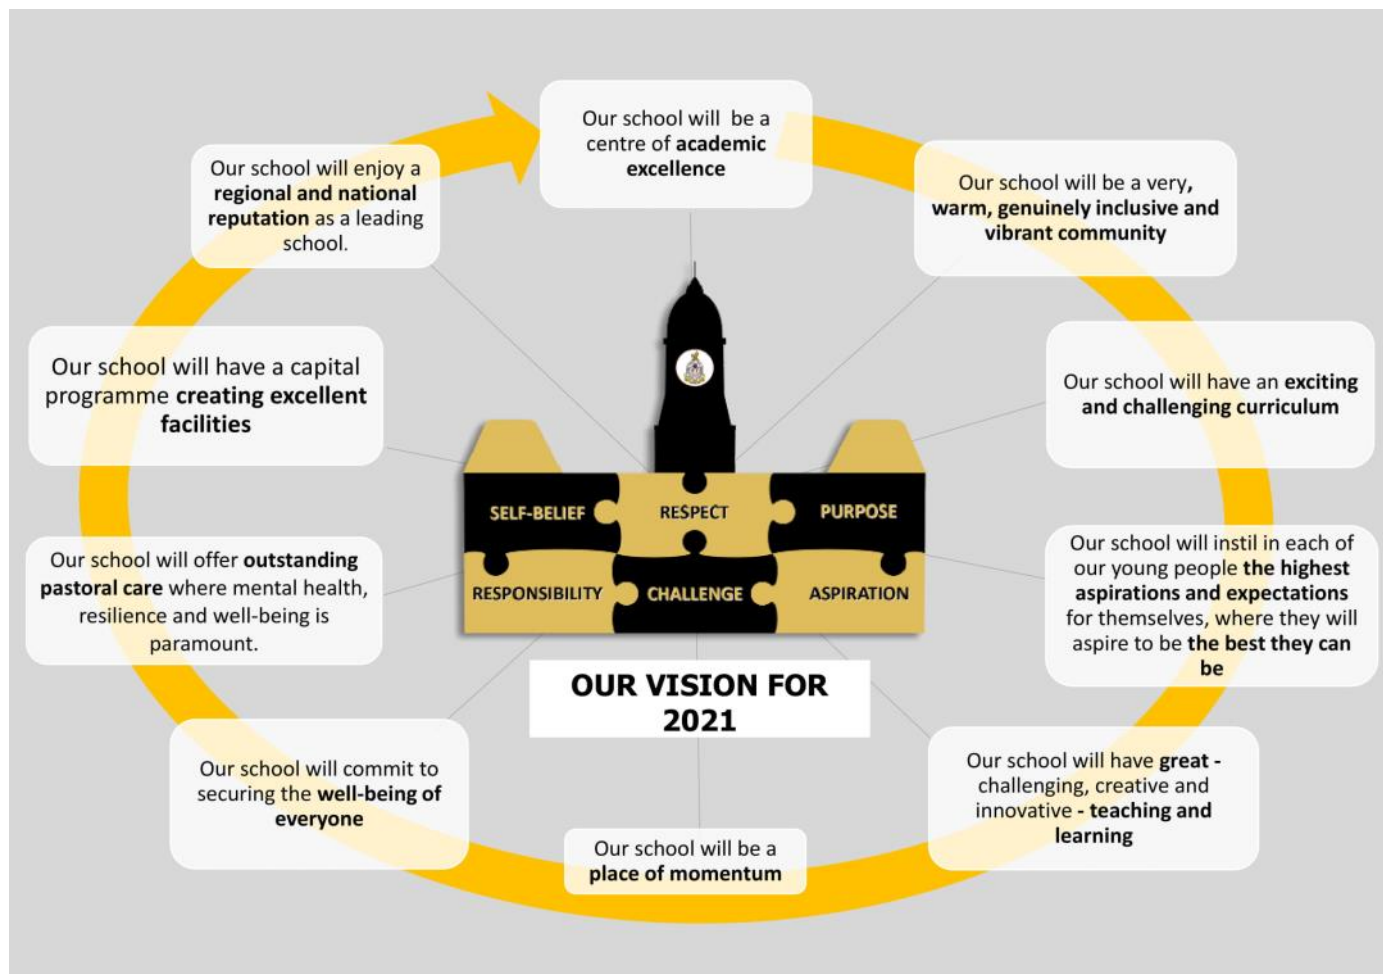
Our school will be a centre of academic excellence

Our school will be a very, warm, genuinely inclusive and vibrant community

Our school will have an exciting and challenging curriculum

Our school will instil in each of our young people the highest aspirations and expectations for themselves, where they will aspire to be the best they can be

Our school will have great - challenging, creative and innovative - teaching and learning

Our school will be a place of momentum

Our school will commit to securing the well-being of everyone

Our school will offer outstanding pastoral care where mental health, resilience and well-being is paramount.

Our school will have a capital programme creating excellent facilities

Our school will enjoy a regional and national reputation as a leading school.

SELF-BELIEF
RESPECT
PURPOSE
RESPONSIBILITY
CHALLENGE
ASPIRATION

OUR VISION FOR 2021